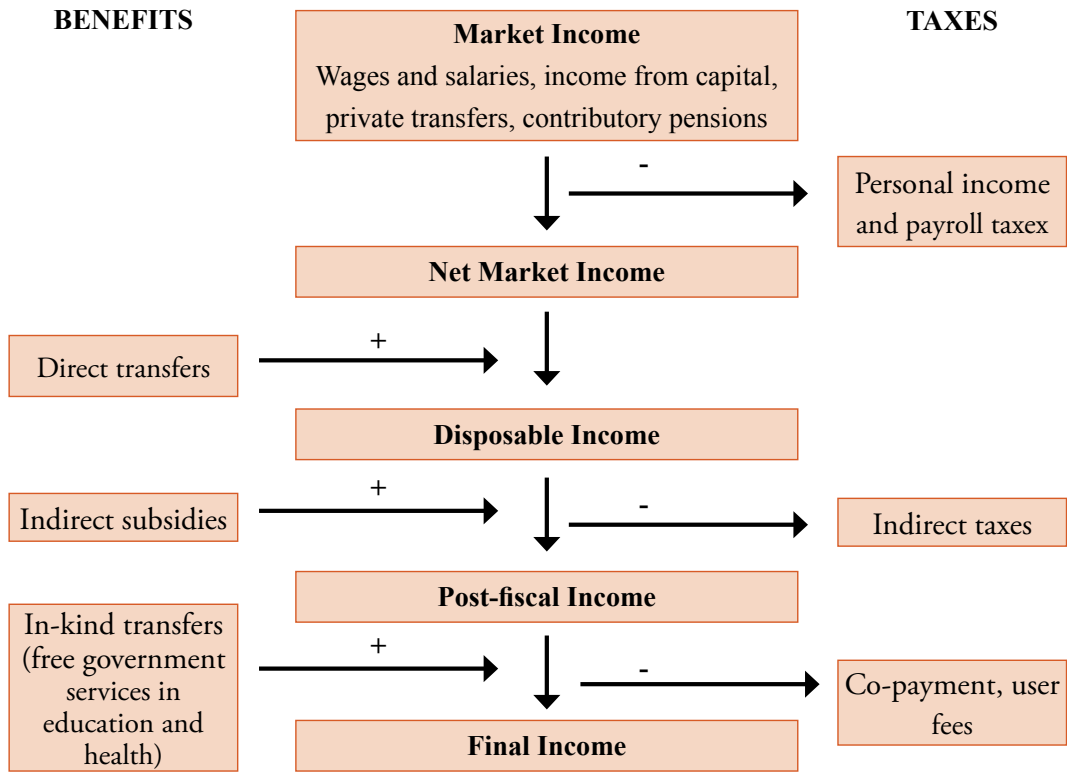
BENEFITS

Market Income
Wages and salaries, income from capital, private transfers, contributory pensions

TAXES

-

Personal income and payroll taxex

Net Market Income

Direct transfers

+

Disposable Income

Indirect subsidies

+

-

Indirect taxes

Post-fiscal Income

In-kind transfers (free government services in education and health)

+

-

Co-payment, user fees

Final Income